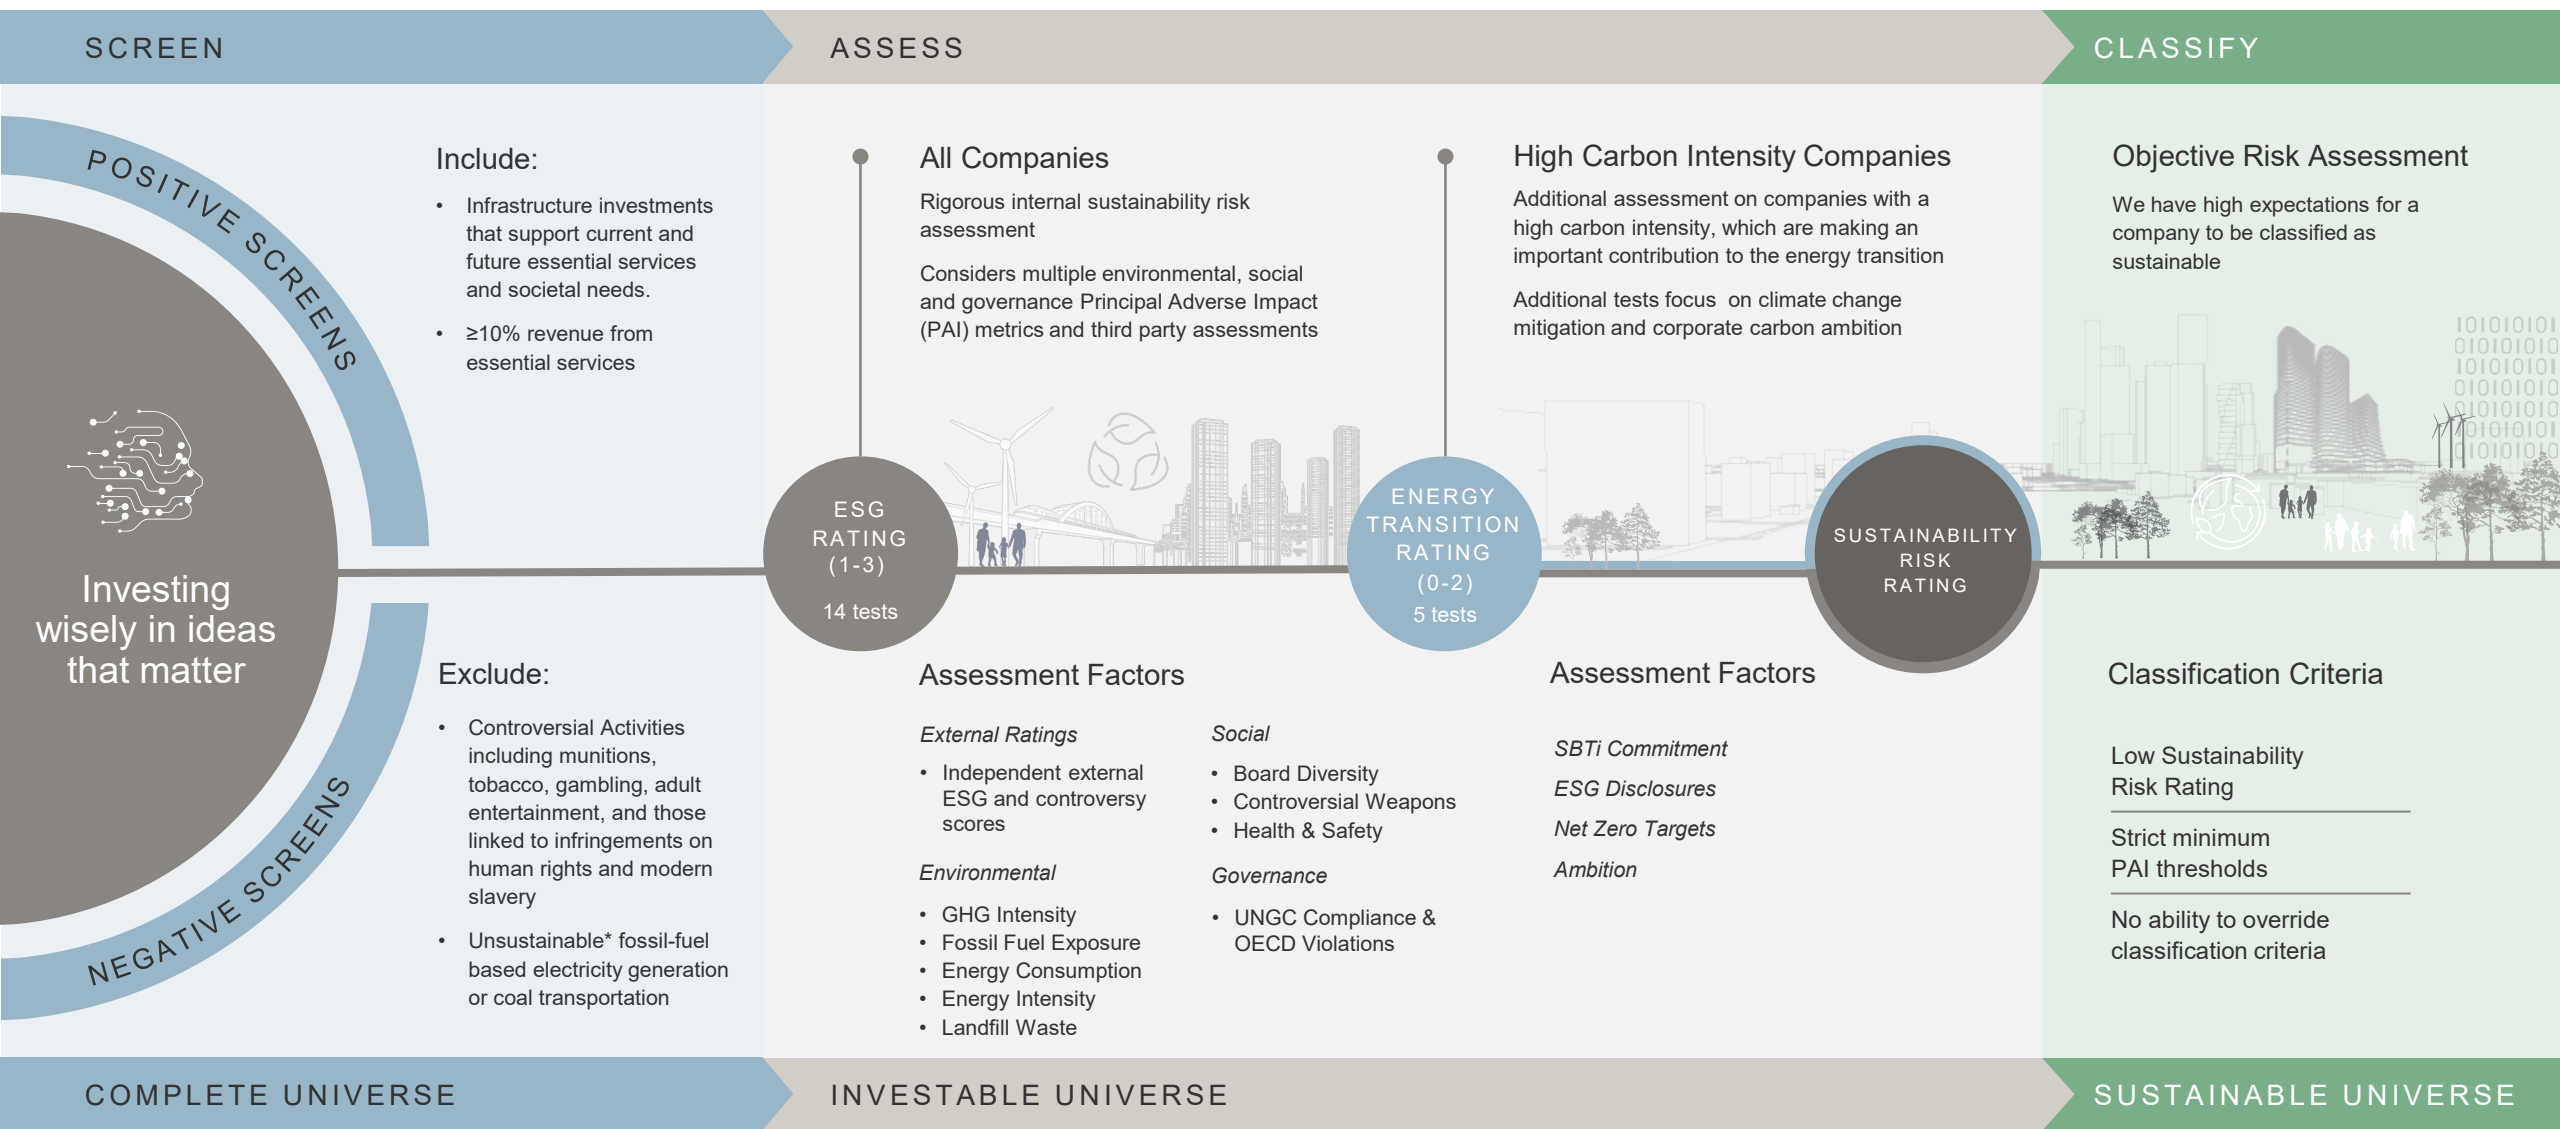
SCREEN

ASSESS

CLASSIFY

POSITIVE SCREENS

Include:

- Infrastructure investments that support current and future essential services and societal needs.
- ≥10% revenue from essential services

Investing wisely in ideas that matter

NEGATIVE SCREENS

Exclude:

- Controversial Activities including munitions, tobacco, gambling, adult entertainment, and those linked to infringements on human rights and modern slavery
- Unsustainable* fossil-fuel based electricity generation or coal transportation

All Companies

Rigorous internal sustainability risk assessment

Considers multiple environmental, social and governance Principal Adverse Impact (PAI) metrics and third party assessments

ESG RATING (1-3)

14 tests

Assessment Factors

External Ratings

- Independent external ESG and controversy scores

Environmental

- GHG Intensity
- Fossil Fuel Exposure
- Energy Consumption
- Energy Intensity
- Landfill Waste

Social

- Board Diversity
- Controversial Weapons
- Health & Safety

Governance

- UNGC Compliance & OECD Violations

High Carbon Intensity Companies

Additional assessment on companies with a high carbon intensity, which are making an important contribution to the energy transition

Additional tests focus on climate change mitigation and corporate carbon ambition

ENERGY TRANSITION RATING (0-2)

5 tests

Assessment Factors

SBTi Commitment

ESG Disclosures

Net Zero Targets

Ambition

SUSTAINABILITY RISK RATING

Objective Risk Assessment

We have high expectations for a company to be classified as sustainable

Classification Criteria

Low Sustainability Risk Rating

Strict minimum PAI thresholds

No ability to override classification criteria

COMPLETE UNIVERSE

INVESTABLE UNIVERSE

SUSTAINABLE UNIVERSE